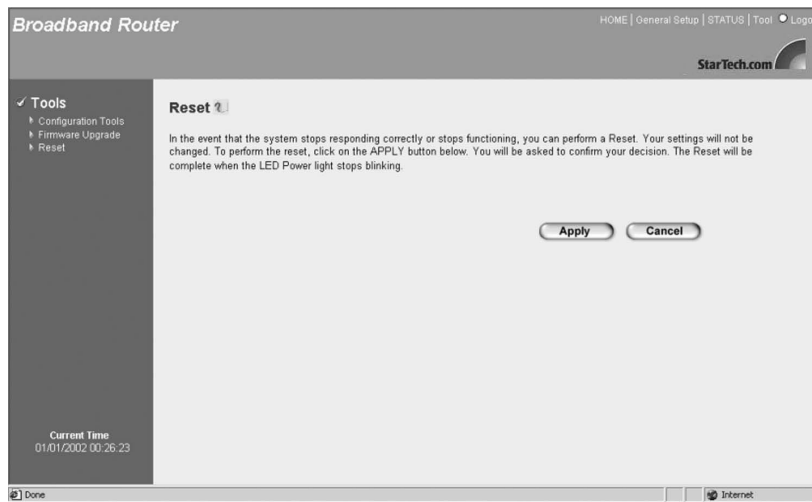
Broadband Router

HOME | General Setup | STATUS | Tool | Logo

StarTech.com

✓ Tools
Configuration Tools
Firmware Upgrade
Reset

Reset

In the event that the system stops responding correctly or stops functioning, you can perform a Reset. Your settings will not be changed. To perform the reset, click on the APPLY button below. You will be asked to confirm your decision. The Reset will be complete when the LED Power light stops blinking.

Apply Cancel

Current Time
01/01/2002 00:26:23

Done

Internet